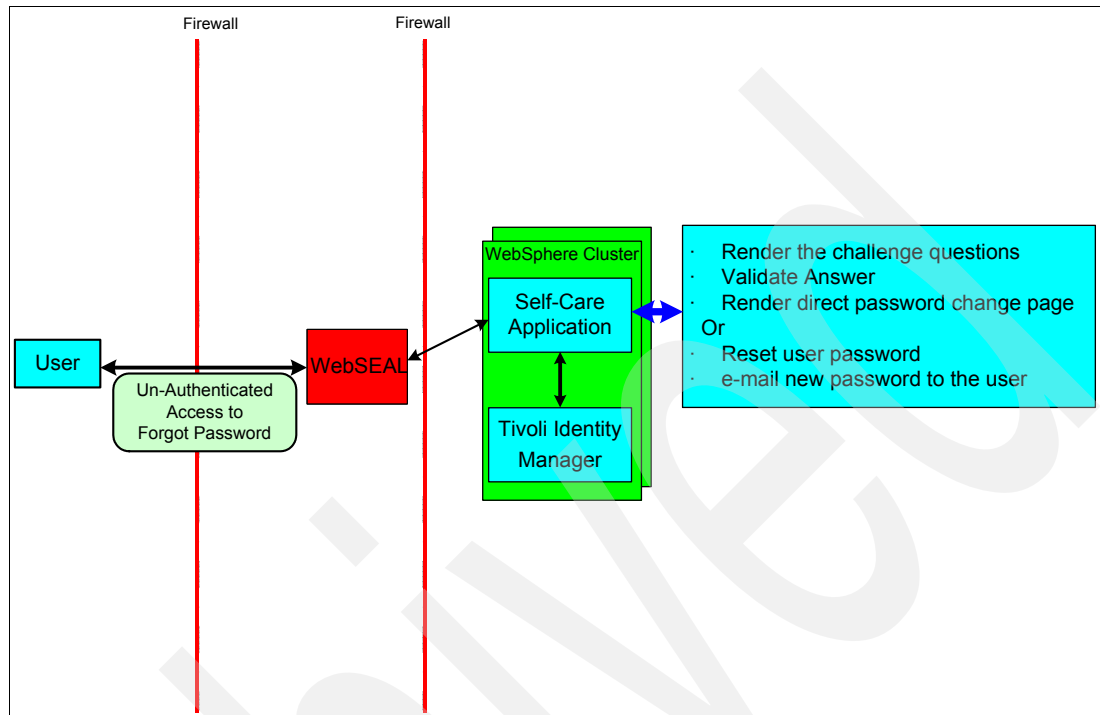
Firewall

Firewall

User

Un-Authenticated Access to Forgot Password

WebSEAL

WebSphere Cluster

Self-Care Application

Tivoli Identity Manager

· Render the challenge questions
· Validate Answer
· Render direct password change page
Or
· Reset user password
· e-mail new password to the user